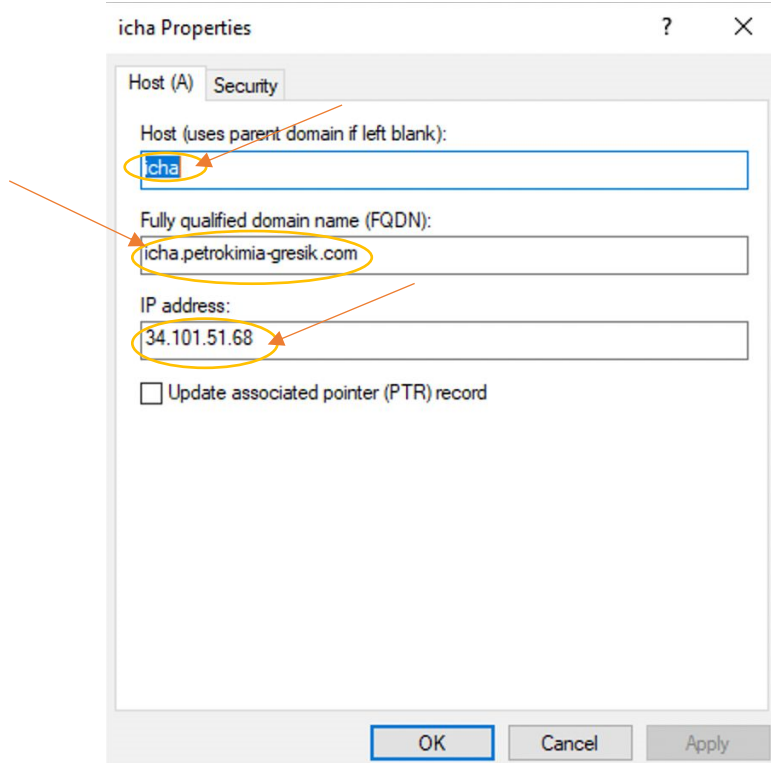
icha Properties

?

X

Host (A)

Security

Host (uses parent domain if left blank):

icha

Fully qualified domain name (FQDN):

icha.petrokimia-gresik.com

IP address:

34.101.51.68

Update associated pointer (PTR) record

OK

Cancel

Apply